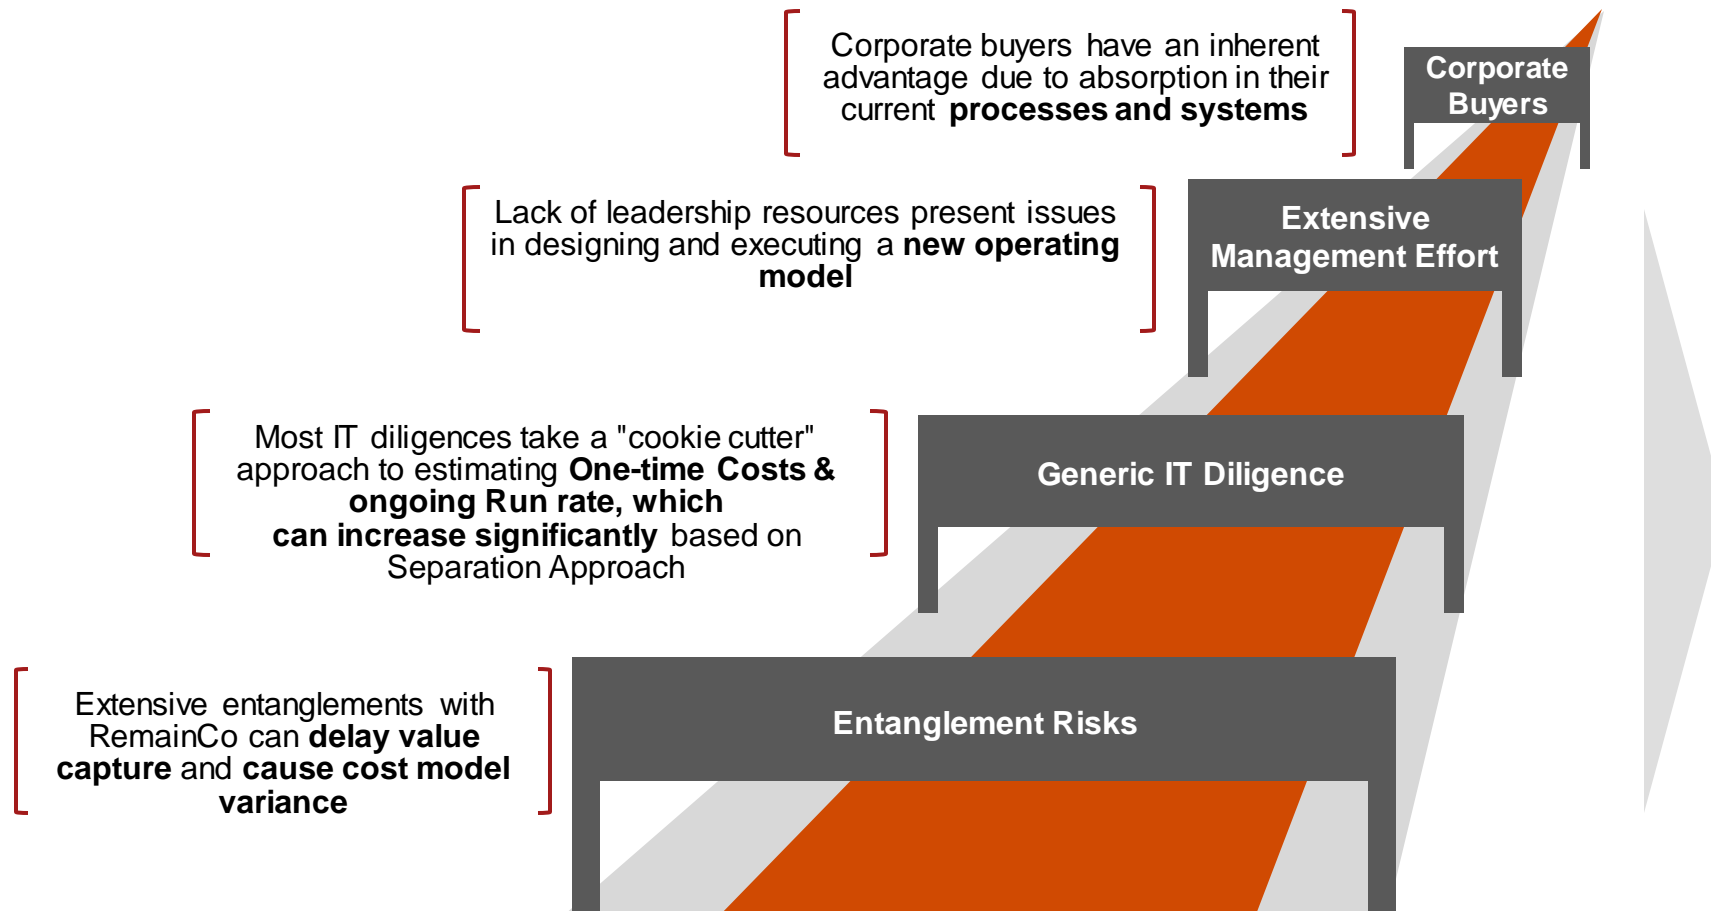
Corporate buyers have an inherent advantage due to absorption in their current **processes and systems**

Corporate Buyers

Lack of leadership resources present issues in designing and executing a **new operating model**

Extensive Management Effort

Most IT diligences take a "cookie cutter" approach to estimating **One-time Costs & ongoing Run rate, which can increase significantly** based on Separation Approach

Generic IT Diligence

Extensive entanglements with RemainCo can **delay value capture** and **cause cost model variance**

Entanglement Risks